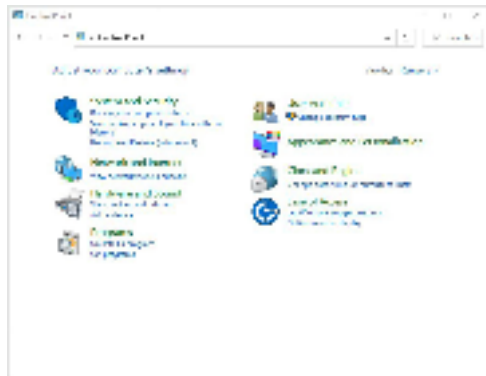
Control Panel

Control Panel

Adjust your computer's settings

View by: Category

System and Security
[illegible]
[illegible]

Network and Internet
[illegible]

Hardware and Sound
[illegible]

Programs
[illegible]

User Accounts
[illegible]

Appearance and Personalization

Clock and Region
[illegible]

Ease of Access
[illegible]